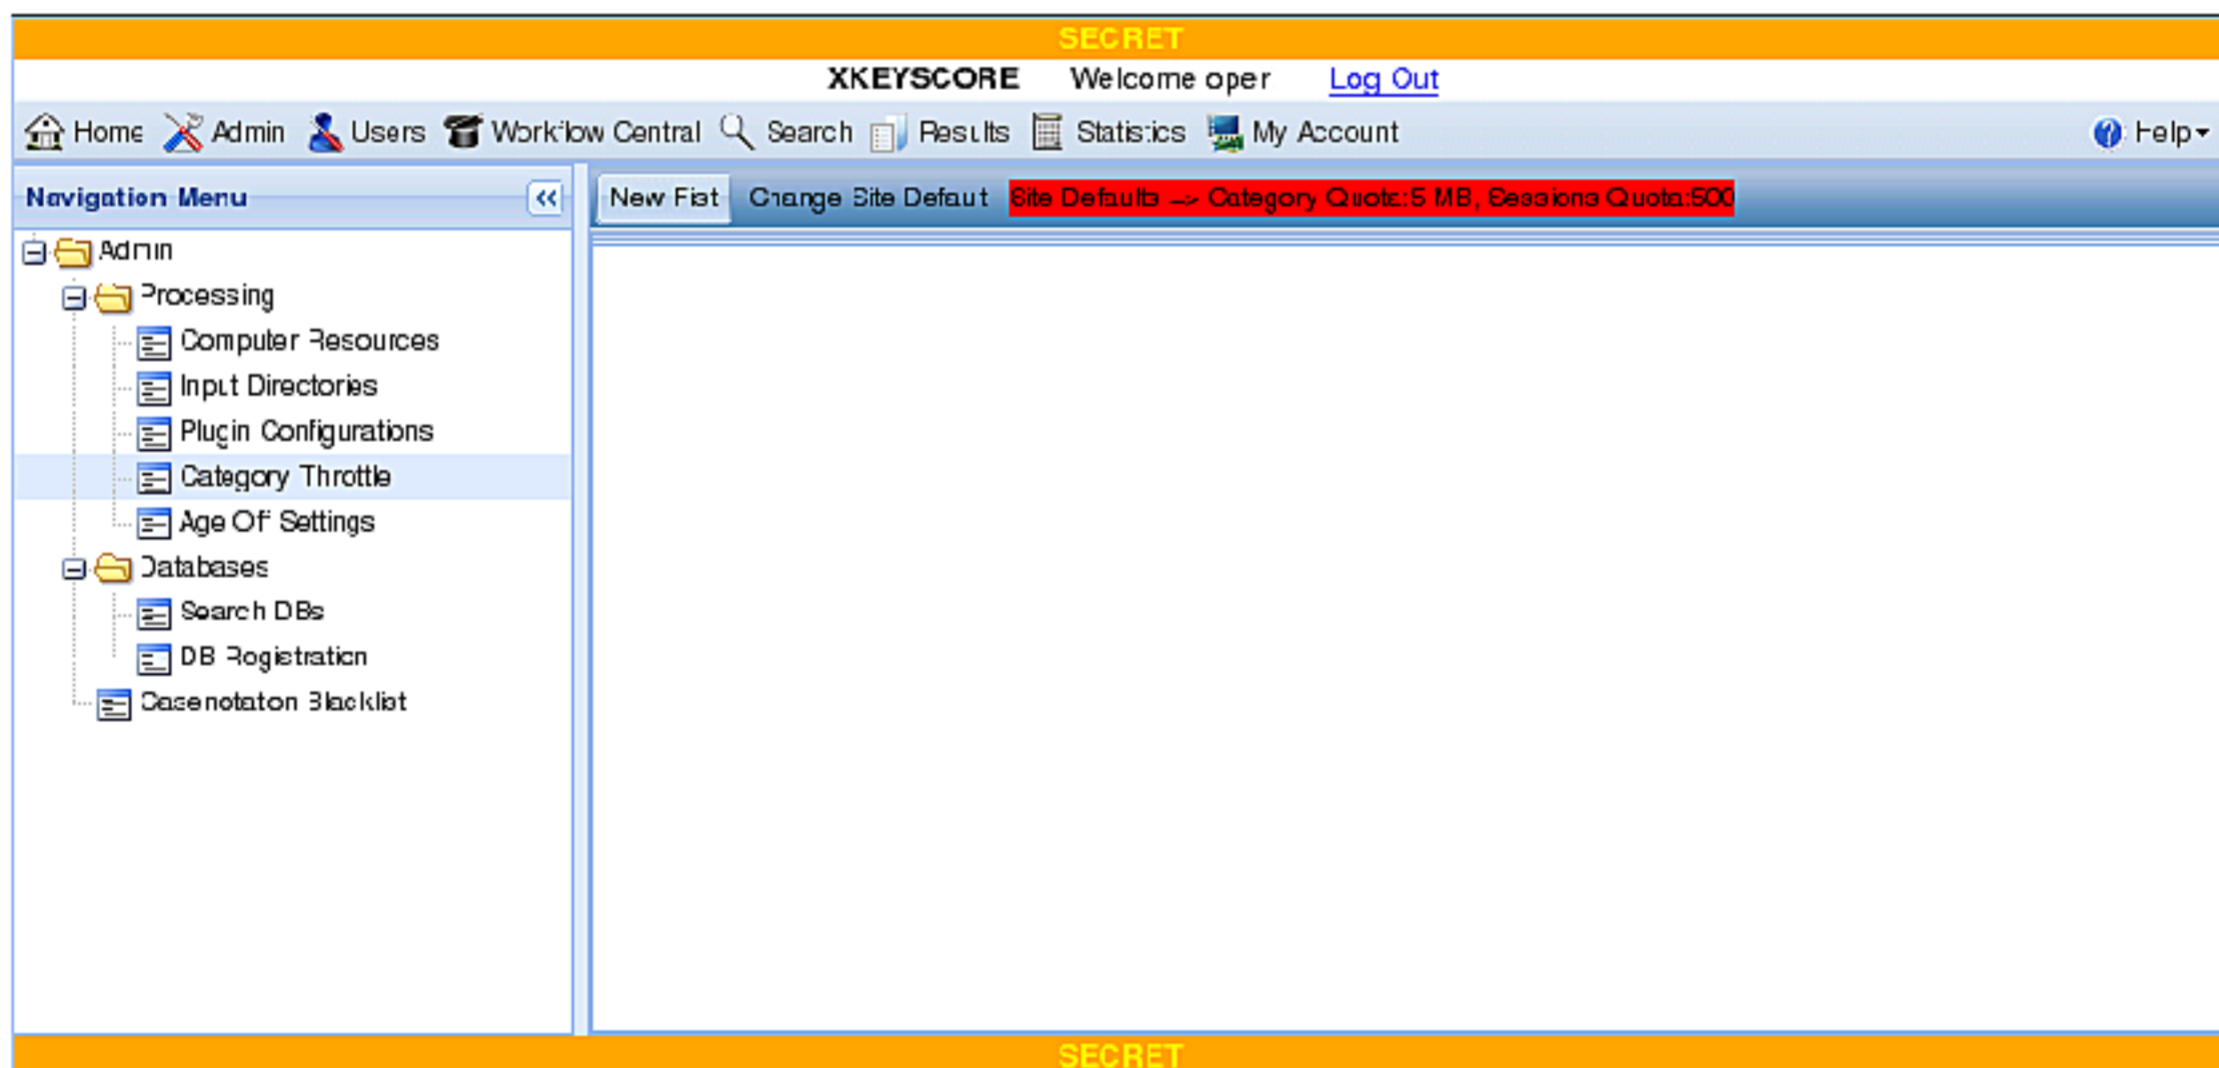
SECRET

XKEYSCORE Welcome oper Log Out

Home Admin Users Workflow Central Search Results Statistics My Account Help

Navigation Menu

New First Change Site Default Site Defaults --> Category Quota:5 MB, Sessions Quota:500

Admin
Processing
Computer Resources
Input Directories
Plugin Configurations
Category Throttle
Age Off Settings
Databases
Search DBs
DB Registration
Casenotation Blacklist

SECRET